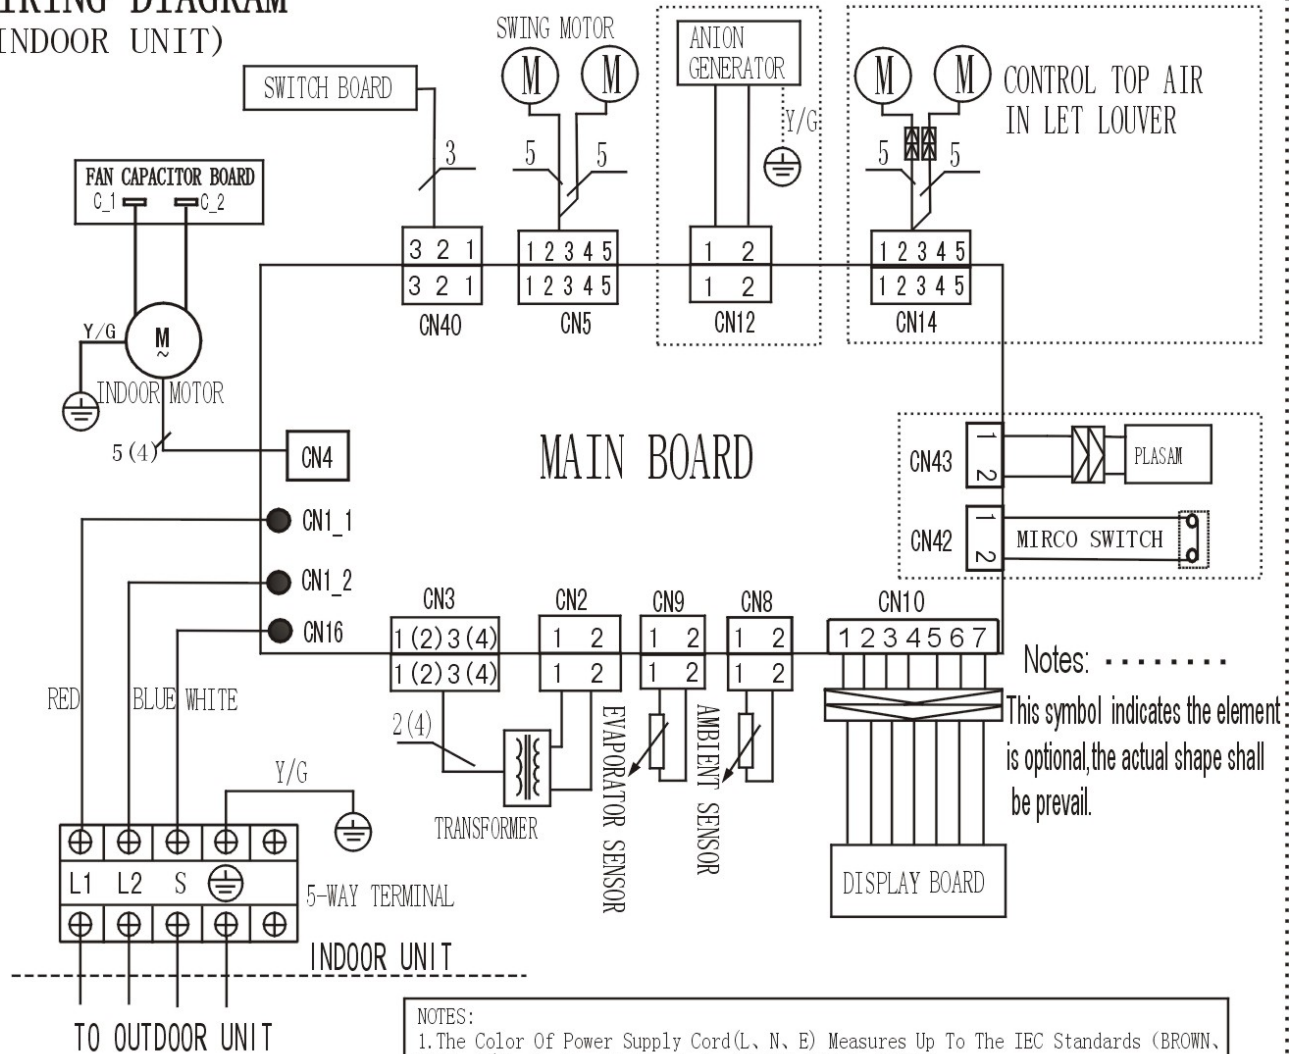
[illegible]IRING DIAGRAM
(INDOOR UNIT)

SWITCH BOARD
SWING MOTOR
M M
ANION GENERATOR
Y/G
M M
CONTROL TOP AIR IN LET LOUVER

FAN CAPACITOR BOARD
C_1 C_2

3
5 5
5 5

3 2 1
3 2 1
CN40
1 2 3 4 5
1 2 3 4 5
CN5
1 2
1 2
CN12
1 2 3 4 5
1 2 3 4 5
CN14

Y/G
M
~
INDOOR MOTOR
5(4)
CN4
MAIN BOARD
CN43
1
2
PLASAM
CN42
1
2
MIRCO SWITCH

CN1_1
CN1_2
CN16

CN3
1(2)3(4)
1(2)3(4)
CN2
1 2
1 2
CN9
1 2
1 2
CN8
1 2
1 2
CN10
1234567

Notes:
This symbol indicates the element is optional,the actual shape shall be prevail.

RED BLUE WHITE
2(4)
Y/G
TRANSFORMER
EVAPORATOR SENSOR
AMBIENT SENSOR

L1 L2 S
5-WAY TERMINAL
DISPLAY BOARD
INDOOR UNIT
TO OUTDOOR UNIT

NOTES:
1.The Color Of Power Supply Cord(L、N、E) Measures Up To The IEC Standards (BROWN、